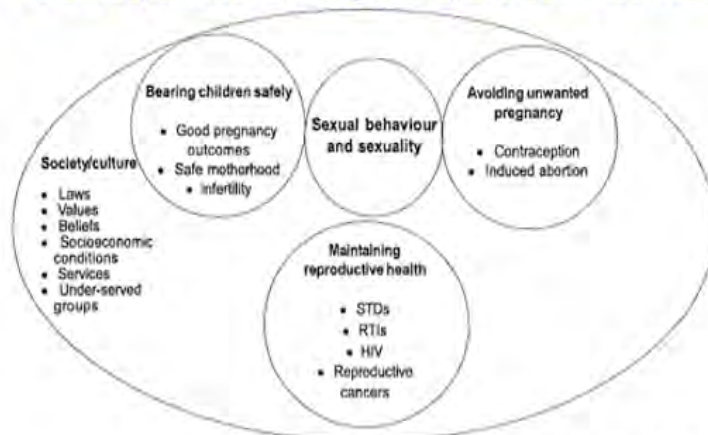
Society/culture
- Laws
- Values
- Beliefs
- Socioeconomic conditions
- Services
- Under-served groups

Bearing children safely
- Good pregnancy outcomes
- Safe motherhood
- Infertility

Sexual behaviour and sexuality

Avoiding unwanted pregnancy
- Contraception
- Induced abortion

Maintaining reproductive health
- STDs
- RTIs
- HIV
- Reproductive cancers